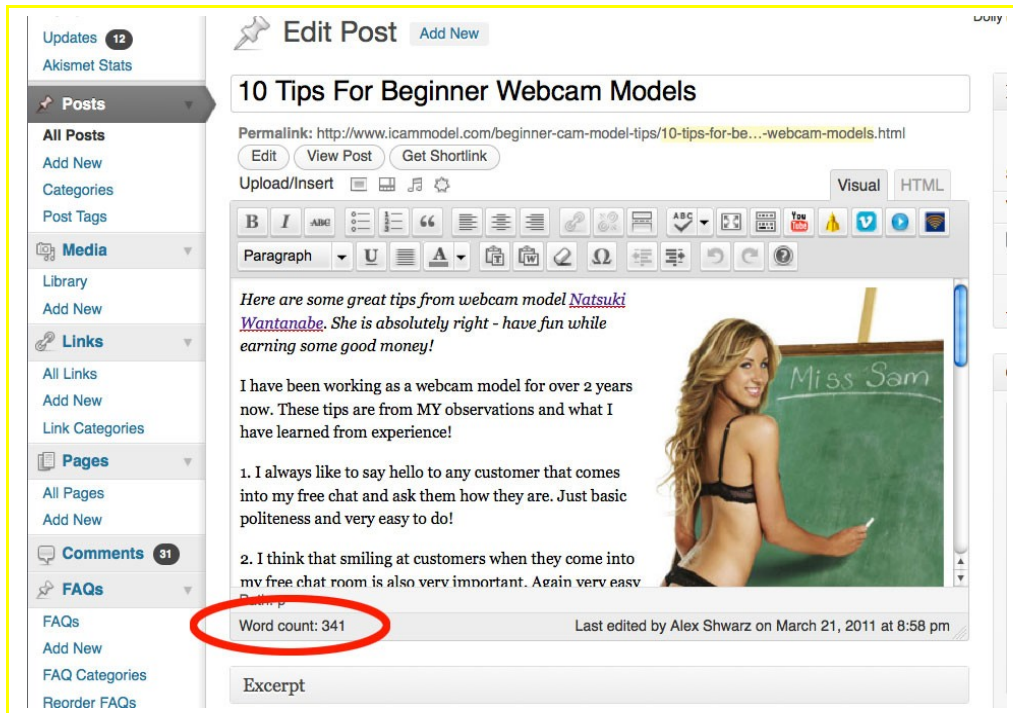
Updates 12
Akismet Stats
Posts
All Posts
Add New
Categories
Post Tags
Media
Library
Add New
Links
All Links
Add New
Link Categories
Pages
All Pages
Add New
Comments 31
FAQs
FAQs
Add New
FAQ Categories
Reorder FAQs

Edit Post Add New

Dolly

10 Tips For Beginner Webcam Models

Permalink: http://www.icammodel.com/beginner-cam-model-tips/10-tips-for-be…-webcam-models.html
Edit View Post Get Shortlink

Upload/Insert

Visual HTML

Paragraph

*Here are some great tips from webcam model Natsuki Wantanabe. She is absolutely right - have fun while earning some good money!*

I have been working as a webcam model for over 2 years now. These tips are from MY observations and what I have learned from experience!

1. I always like to say hello to any customer that comes into my free chat and ask them how they are. Just basic politeness and very easy to do!

2. I think that smiling at customers when they come into my free chat room is also very important. Again very easy

Miss Sam

Path: p

Word count: 341

Last edited by Alex Shwarz on March 21, 2011 at 8:58 pm

Excerpt